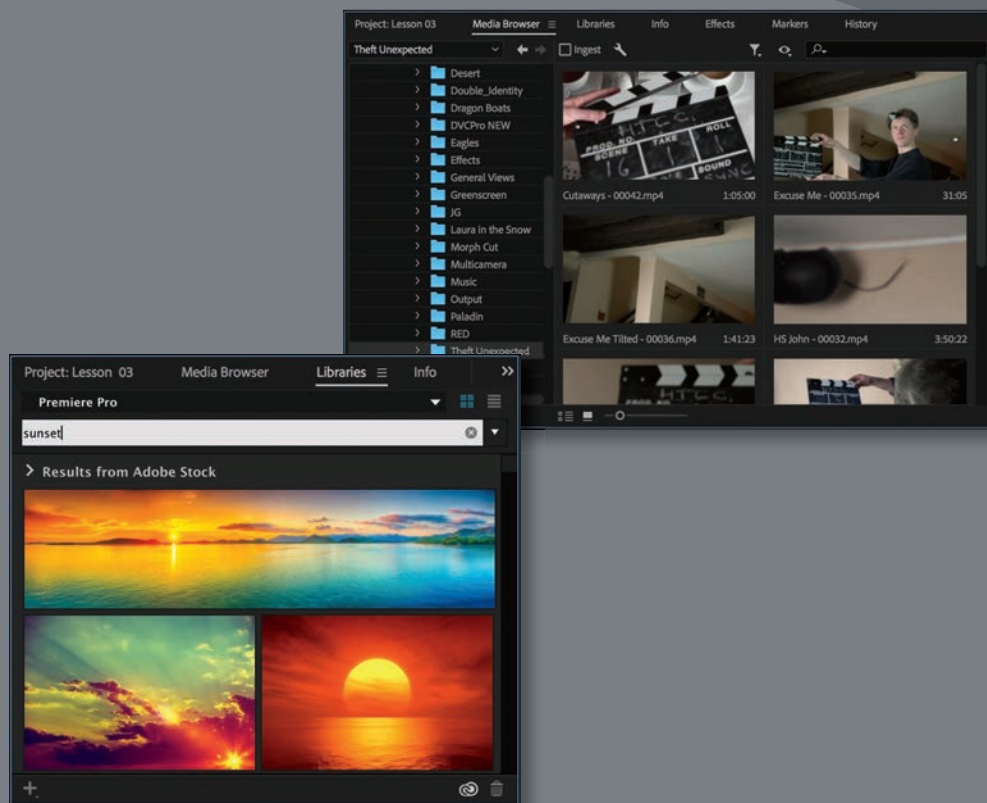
Project: Lesson 03 Media Browser ≡ Libraries Info Effects Markers History

Theft Unexpected

Ingest

Desert
Double_Identity
Dragon Boats
DVCPro NEW
Eagles
Effects
General Views
Greenscreen
JG
Laura in the Snow
Morph Cut
Multicamera
Music
Output
Paladin
RED
Theft Unexpected

Cutaways - 00042.mp4 1:05:00
Excuse Me - 00035.mp4 31:05
Excuse Me Tilted - 00036.mp4 1:41:23
HS John - 00032.mp4 3:50:22

Project: Lesson 03 Media Browser Libraries ≡ Info »

Premiere Pro

sunset

Results from Adobe Stock